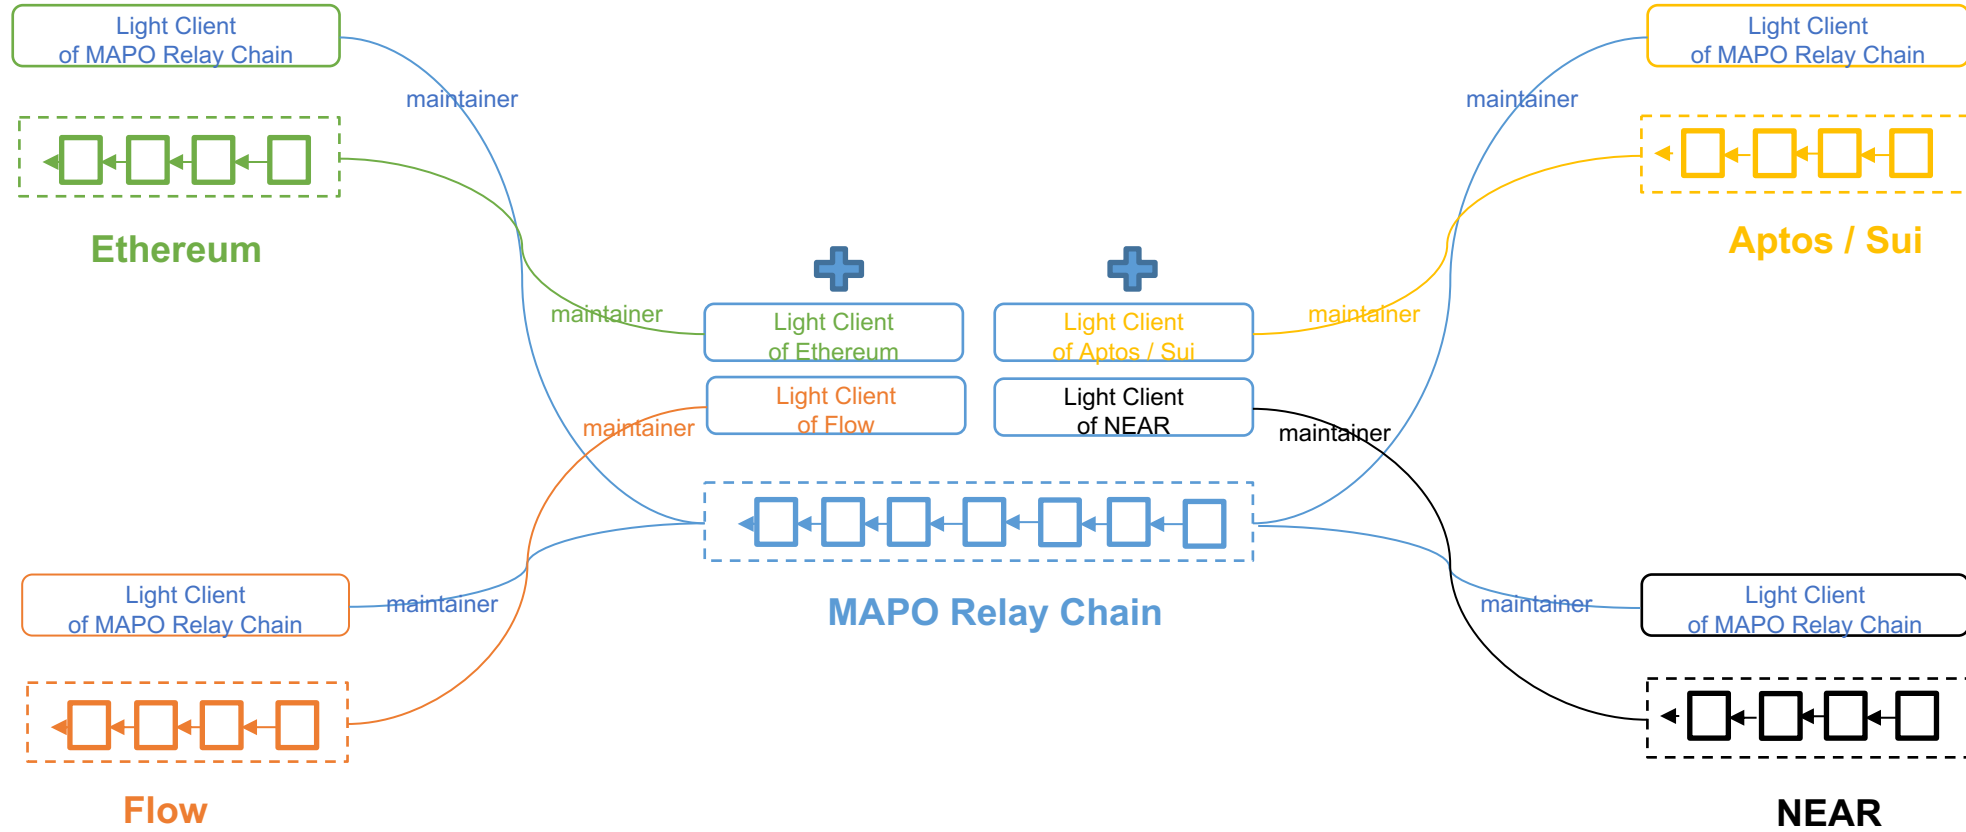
Light Client of MAPO Relay Chain

maintainer

Ethereum

Light Client of MAPO Relay Chain

maintainer

Aptos / Sui

maintainer

Light Client of Ethereum

Light Client of Aptos / Sui

maintainer

Light Client of Flow

maintainer

Light Client of NEAR

maintainer

Light Client of MAPO Relay Chain

maintainer

MAPO Relay Chain

maintainer

Light Client of MAPO Relay Chain

Flow

NEAR